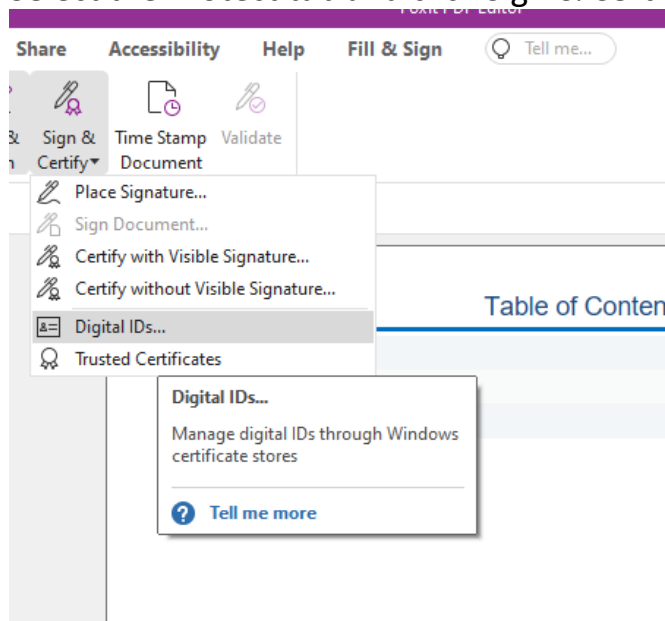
Foxit PDF Editor

Share Accessibility Help Fill & Sign Tell me...

& n Sign & Certify Time Stamp Document Validate

Place Signature...
Sign Document...
Certify with Visible Signature...
Certify without Visible Signature...
Digital IDs...
Trusted Certificates

Table of Conten

Digital IDs...

Manage digital IDs through Windows certificate stores

Tell me more